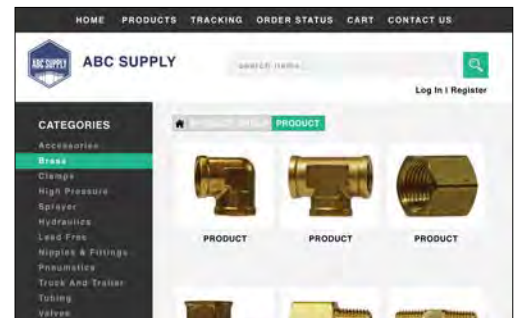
HOME PRODUCTS TRACKING ORDER STATUS CART CONTACT US

ABC SUPPLY

ABC SUPPLY

search items

Log In | Register

CATEGORIES

Accessories
Brass
Clamps
High Pressure
Sprayer
Hydraulics
Lead Free
Nipples & Fittings
Pneumatics
Truck And Trailer
Tubing
Valves

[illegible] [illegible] PRODUCT

PRODUCT

PRODUCT

PRODUCT